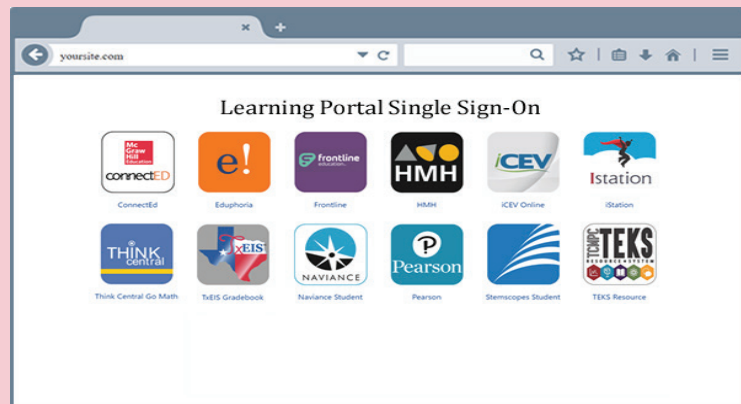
yoursite.com

Learning Portal Single Sign-On

Mc Graw Hill Education
connectED
ConnectEd

e!
Eduphoria

frontline education
Frontline

HMH
HMH

iCEV
iCEV Online

Istation
iStation

THINK central
Think Central Go Math

TxEIS
TxEIS Gradebook

NAVIANCE
Naviance Student

Pearson
Pearson

Stemscopes Student

TCMPC TEKS RESOURCE SYSTEM
TEKS Resource